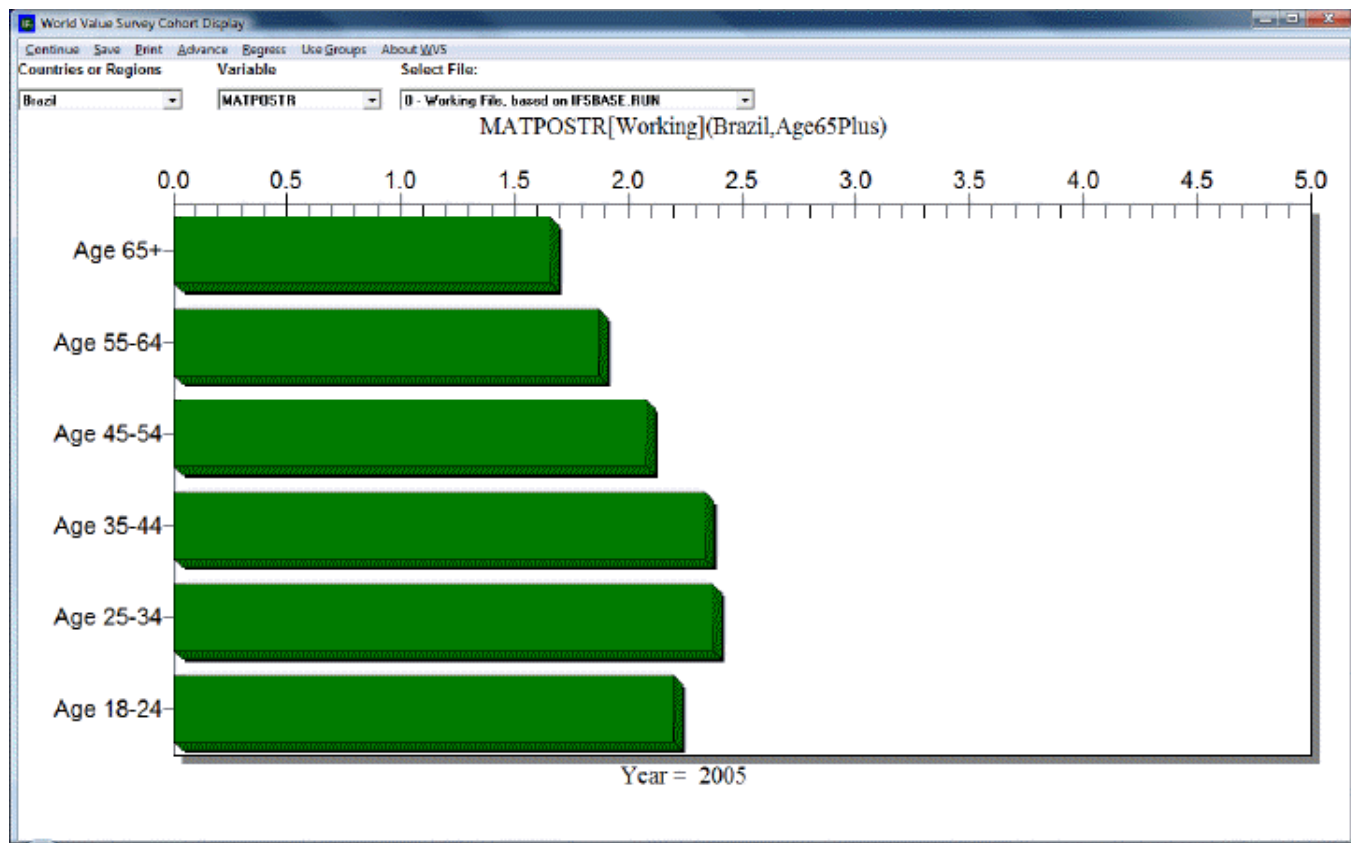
World Value Survey Cohort Display

Continue Save Print Advance Regress Use Groups About WVS

Countries or Regions
Brazil

Variable
MATPOSTR

Select File:
0 - Working File, based on IFSBASE.RUN

MATPOSTR[Working](Brazil,Age65Plus)

0.0 0.5 1.0 1.5 2.0 2.5 3.0 3.5 4.0 4.5 5.0

Age 65+
Age 55-64
Age 45-54
Age 35-44
Age 25-34
Age 18-24

Year = 2005